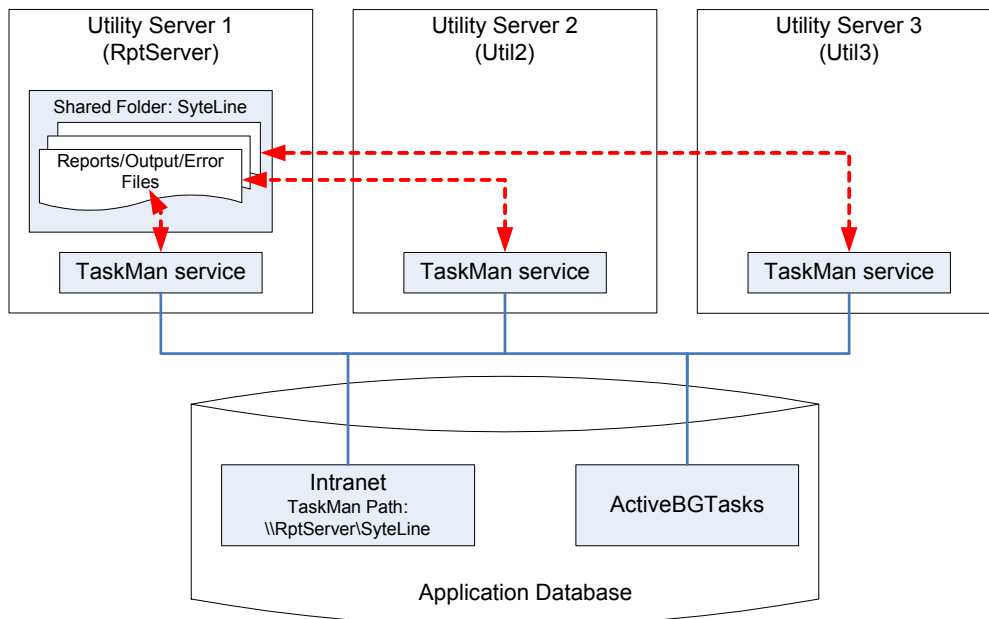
Utility Server 1
(RptServer)

Shared Folder: SyteLine

Reports/Output/Error Files

TaskMan service

Utility Server 2
(Util2)

TaskMan service

Utility Server 3
(Util3)

TaskMan service

Intranet
TaskMan Path:
\\RptServer\SyteLine

ActiveBGTasks

Application Database